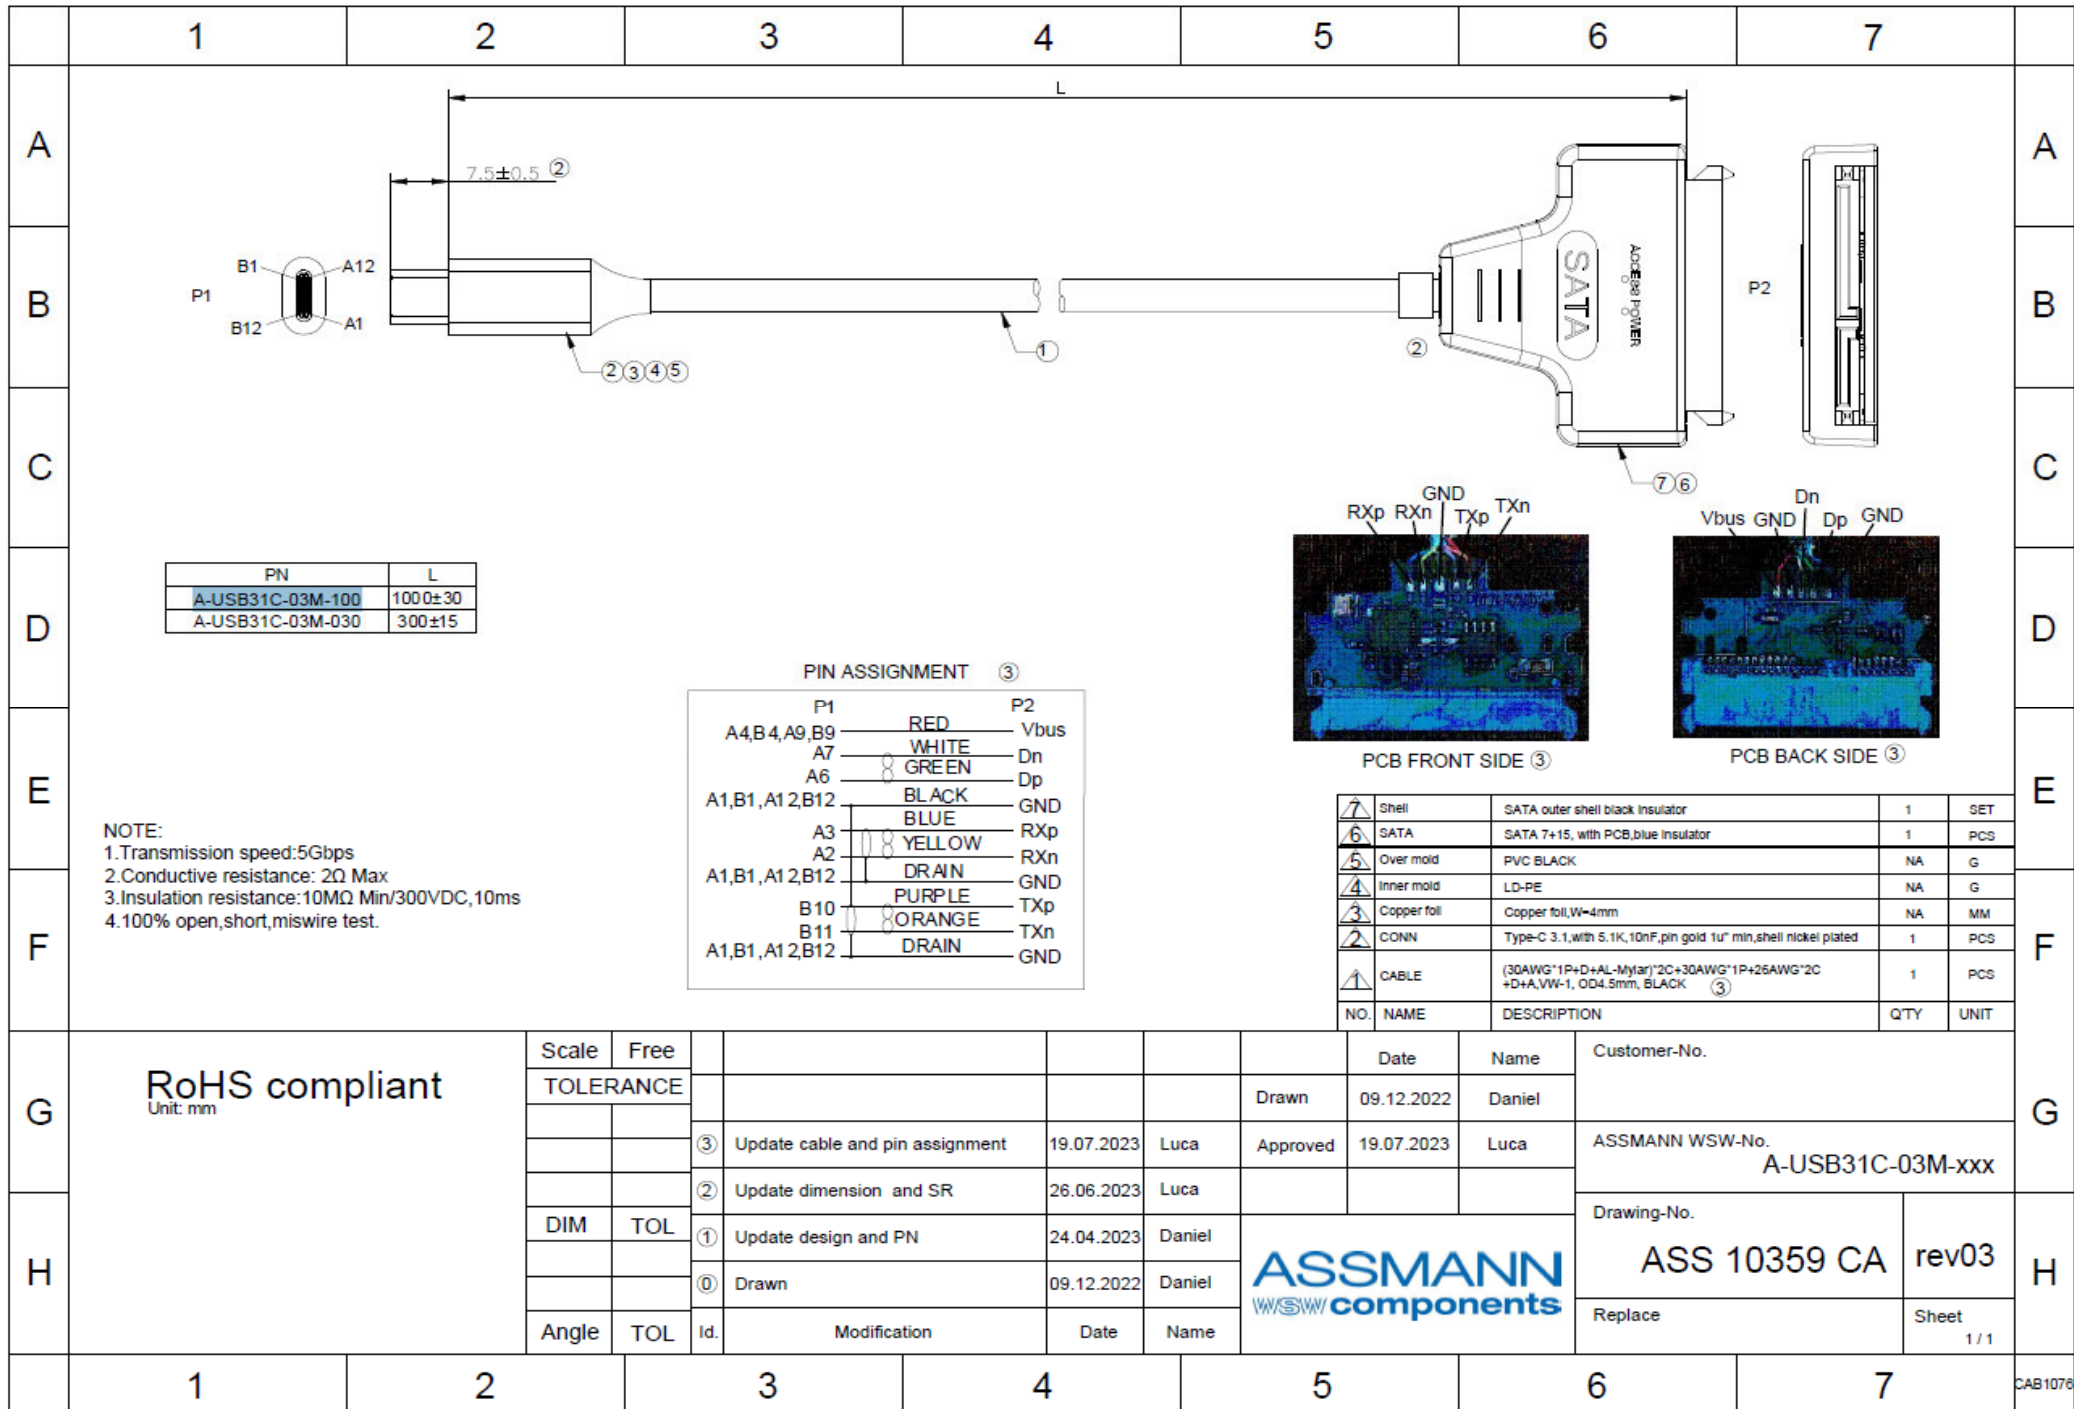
1 2 3 4 5 6 7

A B C D E F G H

L

7.5±0.5 ②

B1 A12
P1
B12 A1

②③④⑤

①

②

SATA

ADDIE88 POWER

P2

⑦⑥

RXp RXn GND TXp TXn

Vbus GND Dn Dp GND

| PN | L |
|---|---|
| A-USB31C-03M-100 | 1000±30 |
| A-USB31C-03M-030 | 300±15 |

PCB FRONT SIDE ③

PCB BACK SIDE ③

PIN ASSIGNMENT ③

| P1 | | P2 |
|---|---|---|
| A4,B4,A9,B9 | RED | Vbus |
| A7 | WHITE | Dn |
| A6 | GREEN | Dp |
| A1,B1,A12,B12 | BLACK | GND |
| A3 | BLUE | RXp |
| A2 | YELLOW | RXn |
| A1,B1,A12,B12 | DRAIN | GND |
| B10 | PURPLE | TXp |
| B11 | ORANGE | TXn |
| A1,B1,A12,B12 | DRAIN | GND |

NOTE:
1.Transmission speed:5Gbps
2.Conductive resistance: 2Ω Max
3.Insulation resistance:10MΩ Min/300VDC,10ms
4.100% open,short,miswire test.

| NO. | NAME | DESCRIPTION | Q'TY | UNIT |
|---|---|---|---|---|
| 7 | Shell | SATA outer shell black insulator | 1 | SET |
| 6 | SATA | SATA 7+15, with PCB,blue insulator | 1 | PCS |
| 5 | Over mold | PVC BLACK | NA | G |
| 4 | Inner mold | LD-PE | NA | G |
| 3 | Copper foil | Copper foil,W=4mm | NA | MM |
| 2 | CONN | Type-C 3.1,with 5.1K,10nF,pin gold 1u" min,shell nickel plated | 1 | PCS |
| 1 | CABLE | (30AWG*1P+D+AL-Mylar)*2C+30AWG*1P+26AWG*2C +D+A,VW-1, OD4.5mm, BLACK ③ | 1 | PCS |

RoHS compliant
Unit: mm

Scale Free
TOLERANCE
DIM TOL
Angle TOL

| Id. | Modification | Date | Name |
|---|---|---|---|
| ③ | Update cable and pin assignment | 19.07.2023 | Luca |
| ② | Update dimension and SR | 26.06.2023 | Luca |
| ① | Update design and PN | 24.04.2023 | Daniel |
| ⓪ | Drawn | 09.12.2022 | Daniel |

| | Date | Name |
|---|---|---|
| Drawn | 09.12.2022 | Daniel |
| Approved | 19.07.2023 | Luca |

ASSMANN WSW components

Customer-No.
ASSMANN WSW-No.
A-USB31C-03M-xxx
Drawing-No.
ASS 10359 CA
rev03
Replace
Sheet
1 / 1

CAB1076